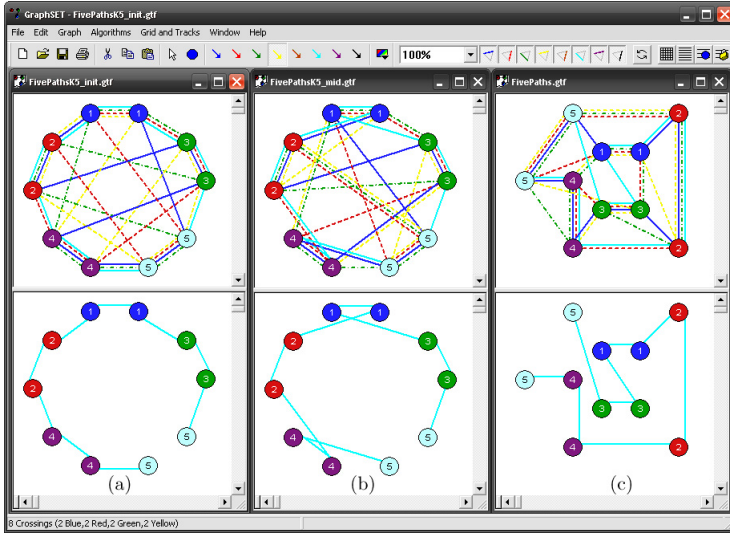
GraphSET - FivePathsK5_init.gtf

File Edit Graph Algorithms Grid and Tracks Window Help

100%

FivePathsK5_init.gtf

1 1 2 3 2 3 4 5 4 5

1 1 2 3 2 3 4 5 4 5

(a)

FivePathsK5_mid.gtf

1 1 2 3 2 3 4 5 4 5

1 1 2 3 2 3 4 5 4 5

(b)

FivePaths.gtf

5 2 1 1 5 4 3 3 4 2

5 2 1 1 5 4 3 3 4 2

(c)

8 Crossings (2 Blue,2 Red,2 Green,2 Yellow)